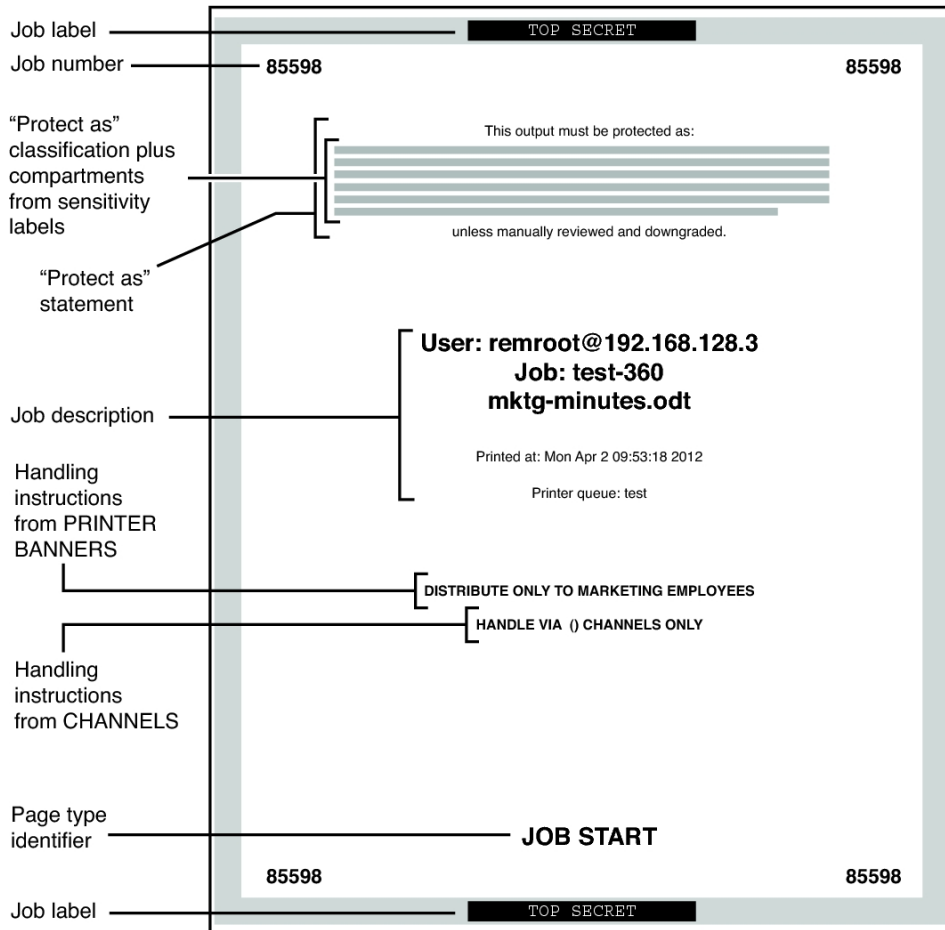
Job label

TOP SECRET

Job number

85598

85598

"Protect as" classification plus compartments from sensitivity labels

This output must be protected as:

unless manually reviewed and downgraded.

"Protect as" statement

Job description

User: remroot@192.168.128.3
Job: test-360
mktg-minutes.odt

Printed at: Mon Apr 2 09:53:18 2012

Printer queue: test

Handling instructions from PRINTER BANNERS

DISTRIBUTE ONLY TO MARKETING EMPLOYEES

HANDLE VIA () CHANNELS ONLY

Handling instructions from CHANNELS

Page type identifier

JOB START

85598

85598

Job label

TOP SECRET